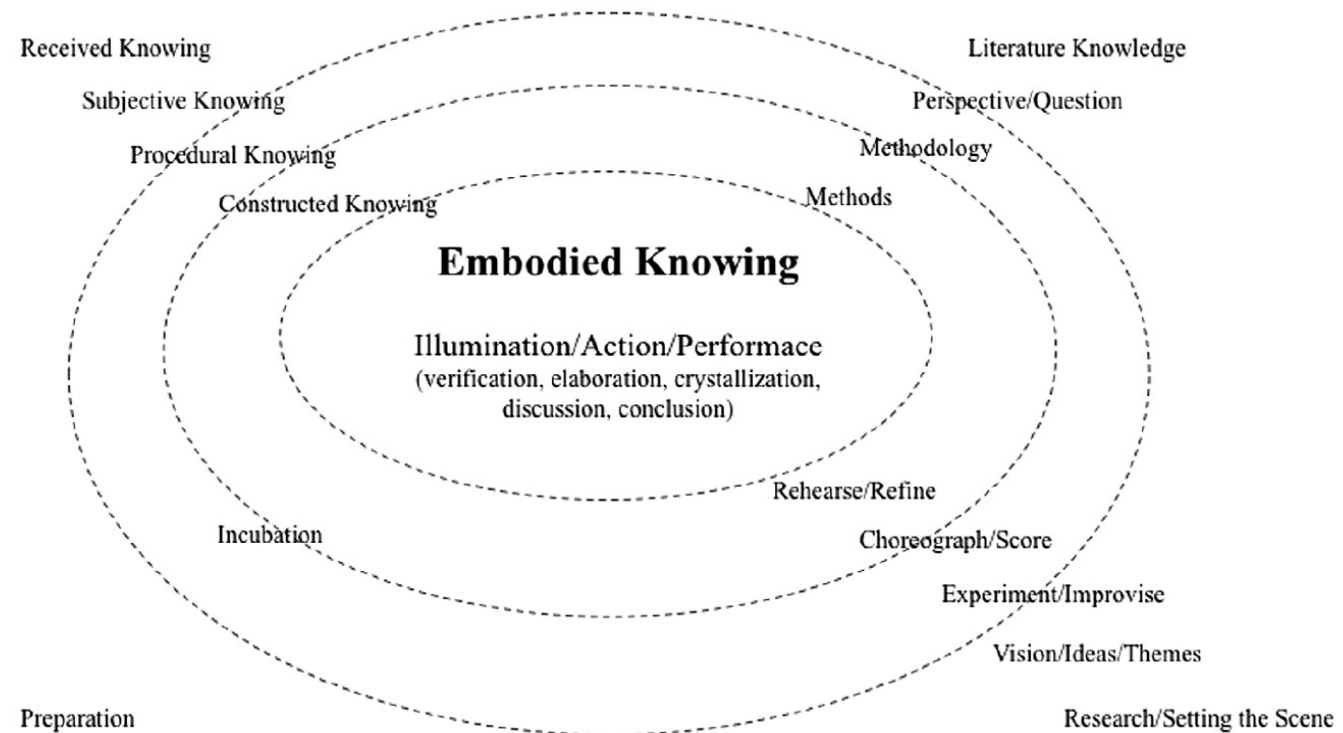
Received Knowing

Subjective Knowing

Procedural Knowing

Constructed Knowing

Literature Knowledge

Perspective/Question

Methodology

Methods

Embodied Knowing

Illumination/Action/Performace
(verification, elaboration, crystallization, discussion, conclusion)

Rehearse/Refine

Incubation

Choreograph/Score

Experiment/Improvise

Vision/Ideas/Themes

Preparation

Research/Setting the Scene